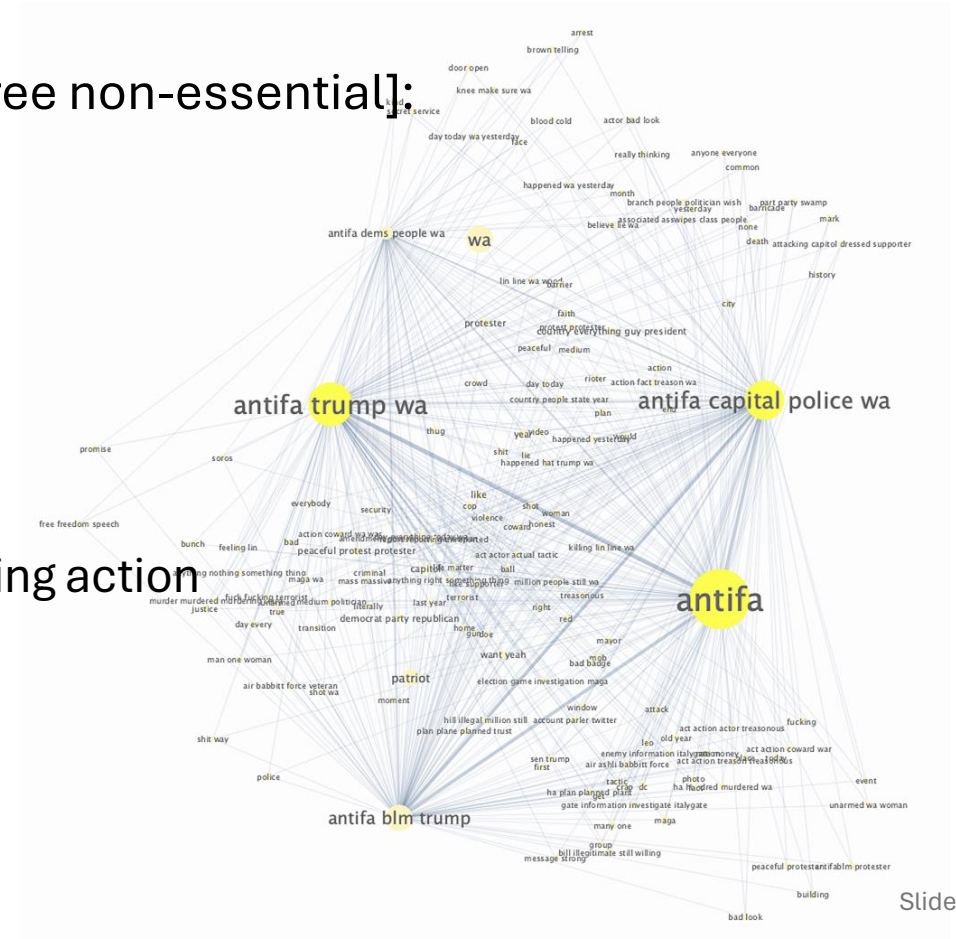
ree non-essential]:

ing action

arrest
brown telling
door open
knee make sure wa
kind
secret service
blood cold
actor bad look
day today wa yesterday
face
really thinking
anyone everyone
common
happened wa yesterday
month
branch people politician wish
yesterday
part party swamp
barricade
associated asswipes class people
believe lie wa
none
mark
death
attacking capitol dressed supporter
antifa dems people wa
wa
history
lin line wa word
barner
city
faith
protester
protest protester
country everything guy president
peaceful
medium
action
crowd
day today
rioter
action fact treason wa
antifa trump wa
country people state year
antifa capital police wa
plan
end
yeah
video
happened yesterday
would
thug
promise
soros
shit
lie
happened hat trump wa
like
everybody
security
cop
shot
woman
free freedom speech
violence
coward
honest
action coward wa wa
bad
peaceful protest protester
bunch
feeling lin
act actor actual tactic
killing lin line wa
criminal
capitol
life matter
ball
nothing something thing
maga wa
mass massive
anything right something thing
supporter
million people still wa
treasonous
antifa
murder murdered murdering
fuck fucking terrorist
medium politician
terrorist
justice
true
literally
last year
right
day every
transition
democrat party republican
red
home
guy
doe
mayor
want yeah
mob
man one woman
bad badge
patriot
election game investigation maga
air babbitt force veteran
shot wa
moment
window
attack
hill illegal million still
account parler twitter
fucking
plan plane planned trust
act action actor treasonous
shit way
leo
old year
act action coward war
sen trump
enemy information italygate
money
first
air ashli babbitt force
act action treason treasonous
police
photo
event
tactic
ha hundred murdered wa
crap
dc
ha plan planned plant
gate information investigate italygate
unarmed wa woman
antifa blm trump
maga
many one
group
bill illegitimate still willing
message strong
peaceful protest antifa blm protester
building
Slide
bad look